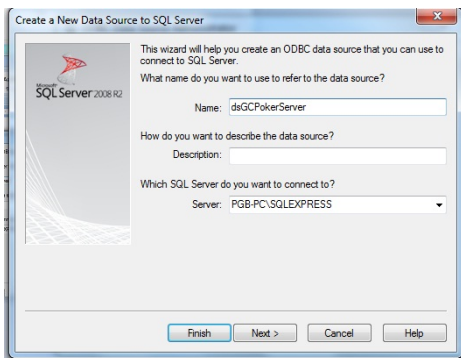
Create a New Data Source to SQL Server

Microsoft SQL Server 2008 R2

This wizard will help you create an ODBC data source that you can use to connect to SQL Server.

What name do you want to use to refer to the data source?

Name: dsGCPokerServer

How do you want to describe the data source?

Description:

Which SQL Server do you want to connect to?

Server: PGB-PC\SQLEXPRESS

Finish Next > Cancel Help